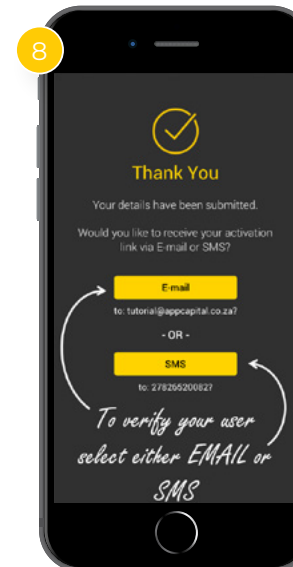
8

Thank You

Your details have been submitted.

Would you like to receive your activation link via E-mail or SMS?

E-mail

to: tutorial@appcapital.co.za?

- OR -

SMS

to: 278265200827

To verify your user select either EMAIL or SMS